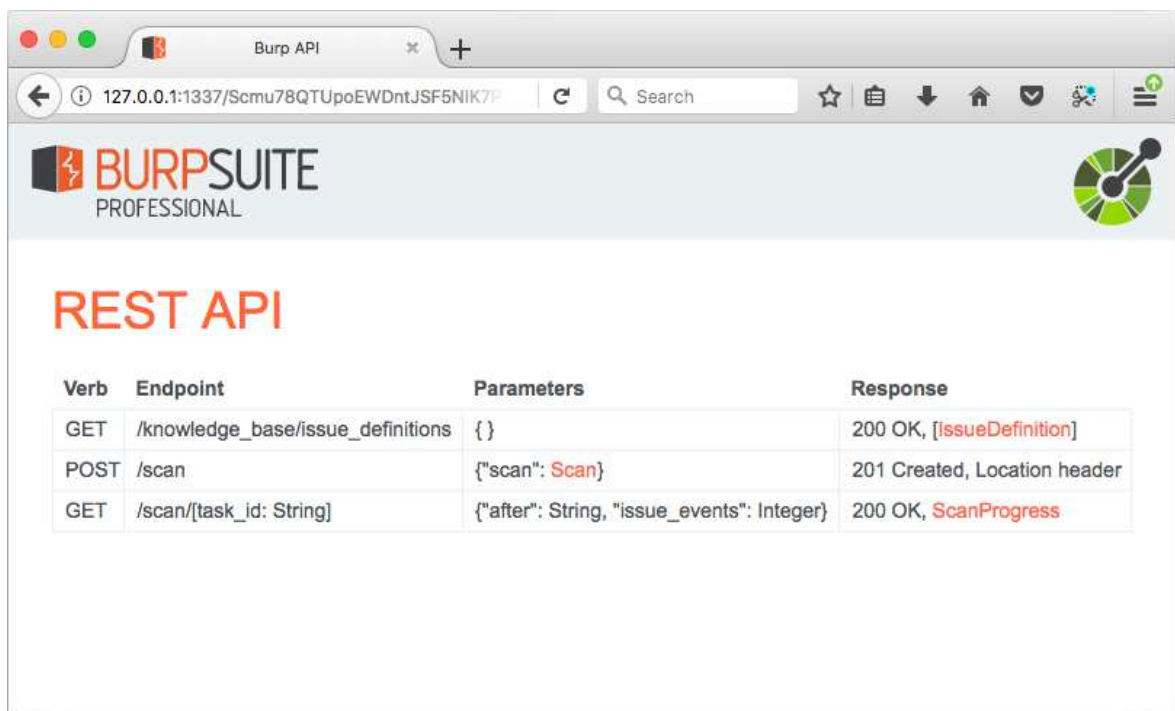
Burp API

127.0.0.1:1337/Scmu78QTUpoEWDntJSF5NIK7P

Search

BURPSUITE
PROFESSIONAL

REST API

| Verb | Endpoint | Parameters | Response |
|---|---|---|---|
| GET | /knowledge_base/issue_definitions | { } | 200 OK, [IssueDefinition] |
| POST | /scan | {"scan": Scan} | 201 Created, Location header |
| GET | /scan/[task_id: String] | {"after": String, "issue_events": Integer} | 200 OK, ScanProgress |